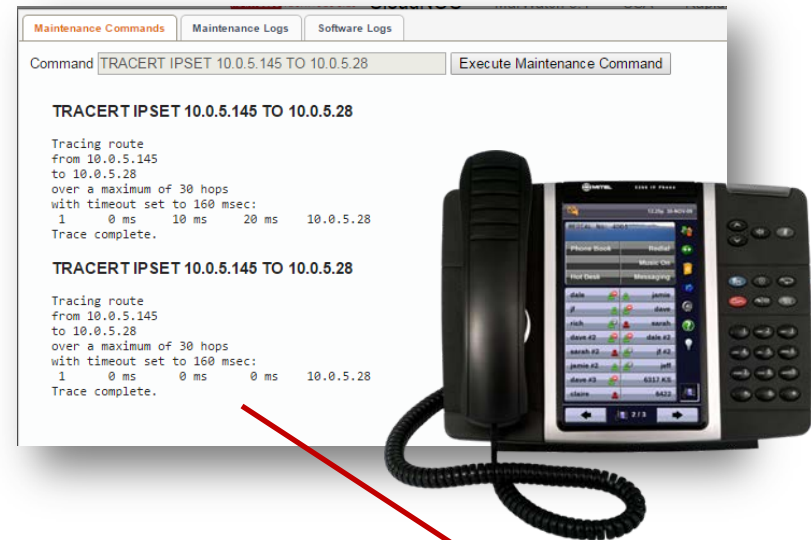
Maintenance Commands | Maintenance Logs | Software Logs

Command TRACERT IPSET 10.0.5.145 TO 10.0.5.28 Execute Maintenance Command

TRACERT IPSET 10.0.5.145 TO 10.0.5.28

Tracing route
from 10.0.5.145
to 10.0.5.28
over a maximum of 30 hops
with timeout set to 160 msec:
1 0 ms 10 ms 20 ms 10.0.5.28
Trace complete.

TRACERT IPSET 10.0.5.145 TO 10.0.5.28

Tracing route
from 10.0.5.145
to 10.0.5.28
over a maximum of 30 hops
with timeout set to 160 msec:
1 0 ms 0 ms 0 ms 10.0.5.28
Trace complete.

MITEL

Phone Book
Redial
Music On
Hot Desk
Messaging
dale
jamie
dave
rich
sarah
dave #2
dale #2
sarah #2
jamie #2
jeff
dave #3
claire
2/3